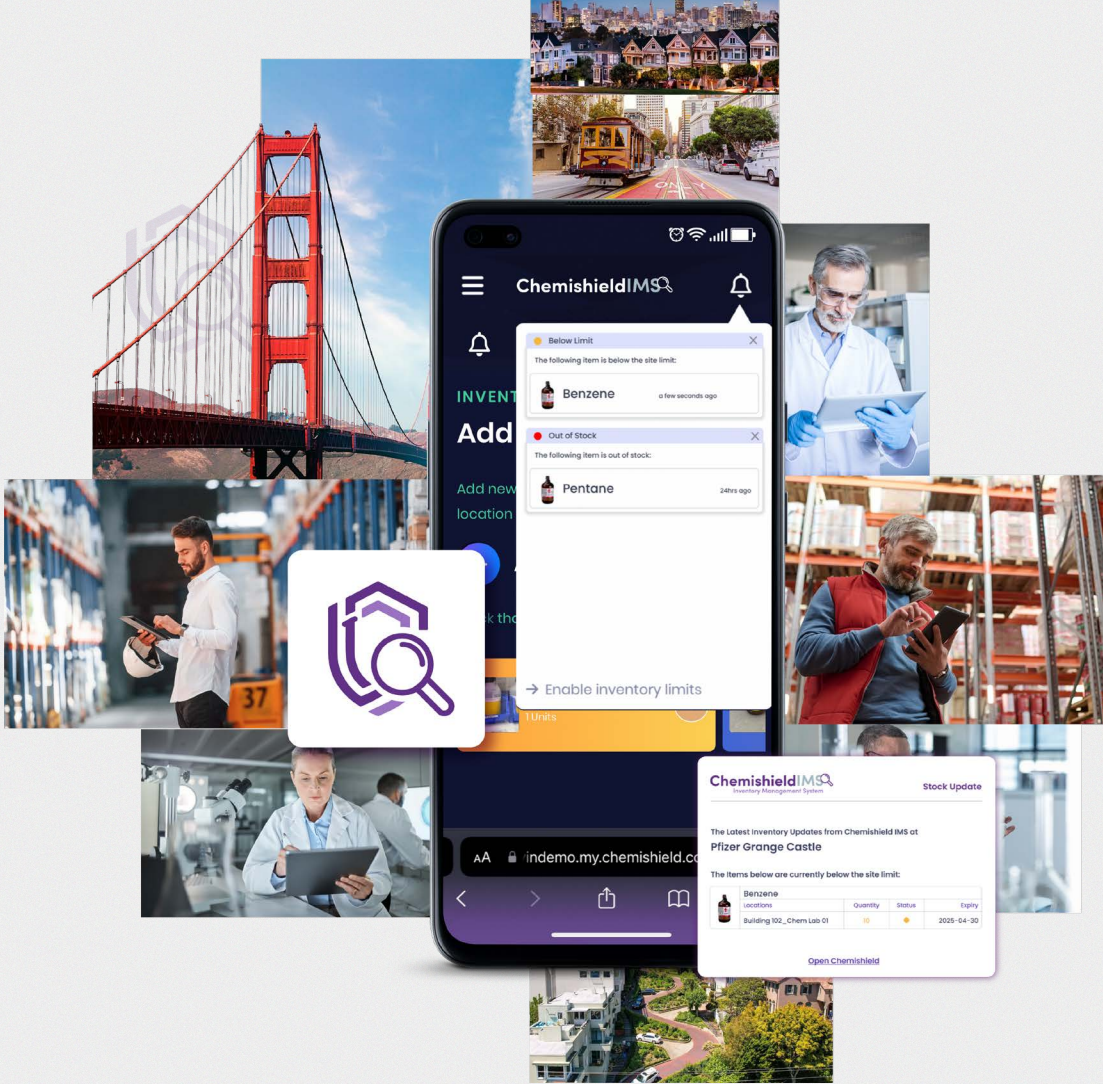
ChemishieldIMS

INVENT

Add

Add new location

k tho

1 Units

Below Limit

The following item is below the site limit:

Benzene

a few seconds ago

Out of Stock

The following item is out of stock:

Pentane

24hrs ago

→ Enable inventory limits

AA indemo.my.chemishield.co

ChemishieldIMS
Inventory Management System

Stock Update

The Latest Inventory Updates from Chemishield IMS at

Pfizer Grange Castle

The items below are currently below the site limit:

| Benzene | | | |
|---|---|---|---|
| Locations | Quantity | Status | Expiry |
| Building 102_Chem Lab 01 | 10 | | 2025-04-30 |

Open Chemishield

37

ONLY